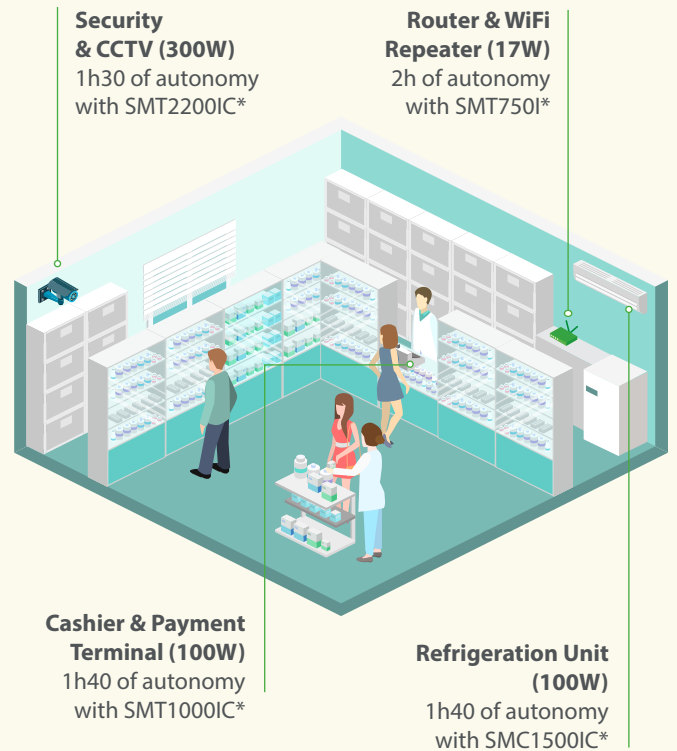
Security & CCTV (300W)
1h30 of autonomy with SMT2200IC*

Router & WiFi Repeater (17W)
2h of autonomy with SMT750I*

Cashier & Payment Terminal (100W)
1h40 of autonomy with SMT1000IC*

Refrigeration Unit (100W)
1h40 of autonomy with SMC1500IC*